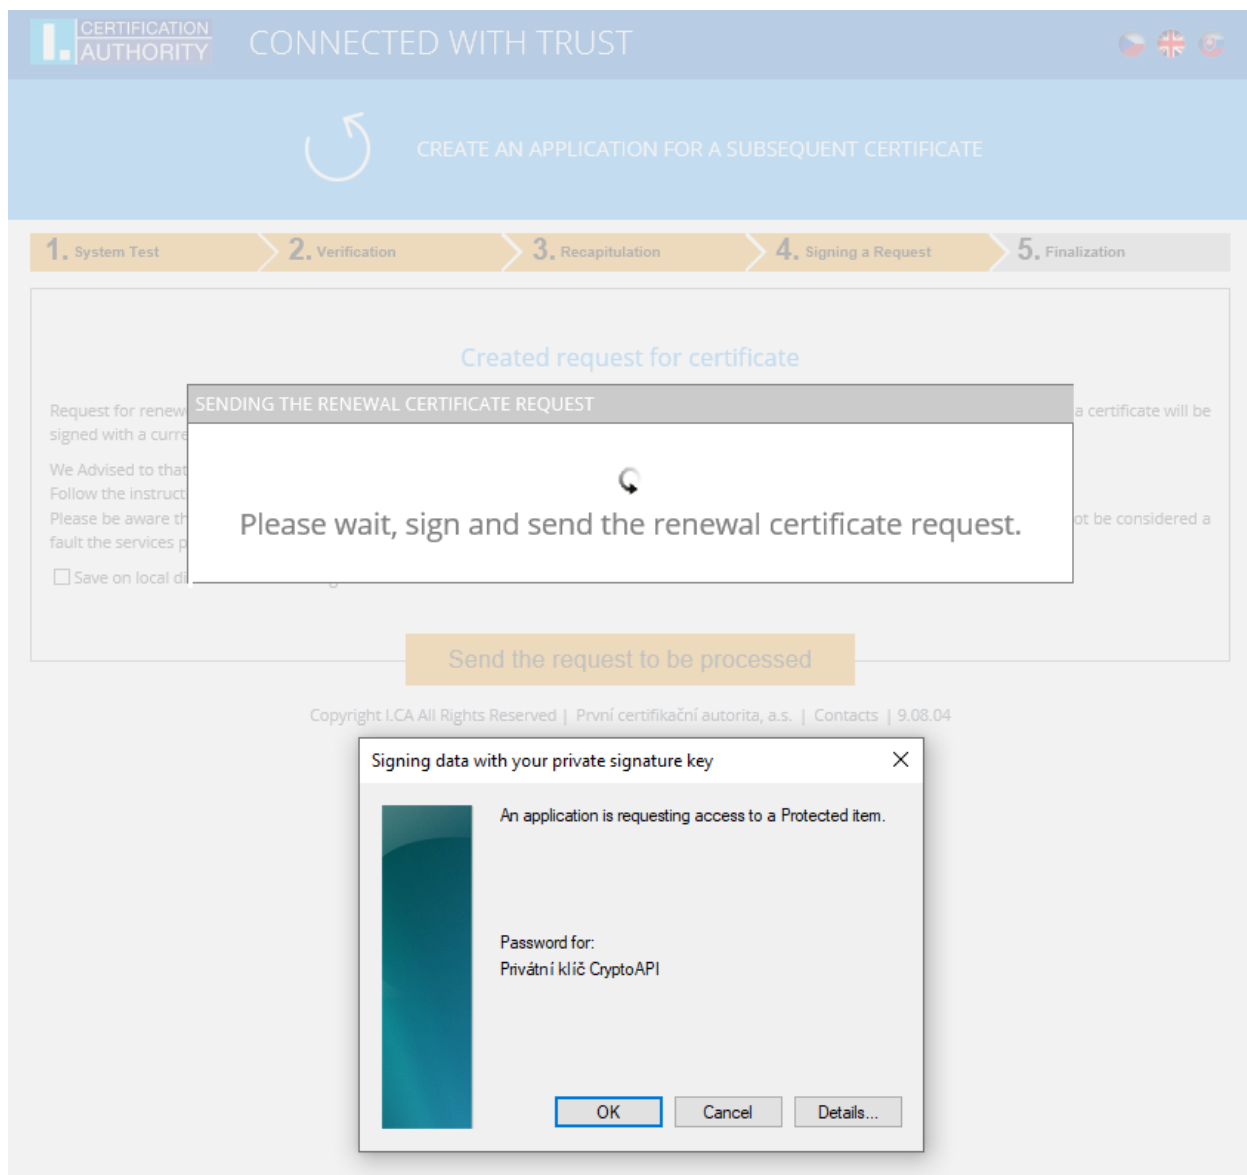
I. CERTIFICATION AUTHORITY CONNECTED WITH TRUST

CREATE AN APPLICATION FOR A SUBSEQUENT CERTIFICATE

1. System Test 2. Verification 3. Recapitulation 4. Signing a Request 5. Finalization

Created request for certificate

Request for renew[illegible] a certificate will be signed with a curre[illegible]

We Advised to that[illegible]
Follow the instruct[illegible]
Please be aware th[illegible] ot be considered a fault the services p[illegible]

Save on local di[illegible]

SENDING THE RENEWAL CERTIFICATE REQUEST

Please wait, sign and send the renewal certificate request.

Send the request to be processed

Copyright I.CA All Rights Reserved | První certifikační autorita, a.s. | Contacts | 9.08.04

Signing data with your private signature key

An application is requesting access to a Protected item.

Password for:
Privátní klíč CryptoAPI

OK Cancel Details...